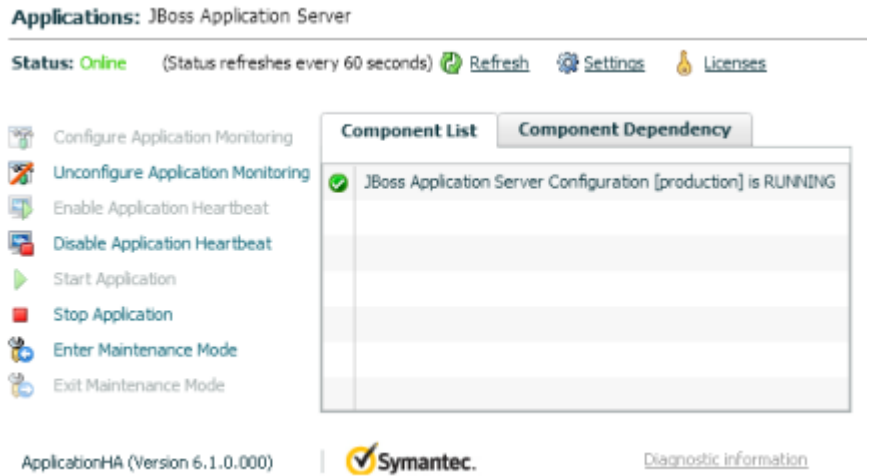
Applications: JBoss Application Server

Status: Online (Status refreshes every 60 seconds) Refresh Settings Licenses

Configure Application Monitoring
Unconfigure Application Monitoring
Enable Application Heartbeat
Disable Application Heartbeat
Start Application
Stop Application
Enter Maintenance Mode
Exit Maintenance Mode

Component List | Component Dependency

JBoss Application Server Configuration [production] is RUNNING

ApplicationHA (Version 6.1.0.000) | Symantec. Diagnostic information